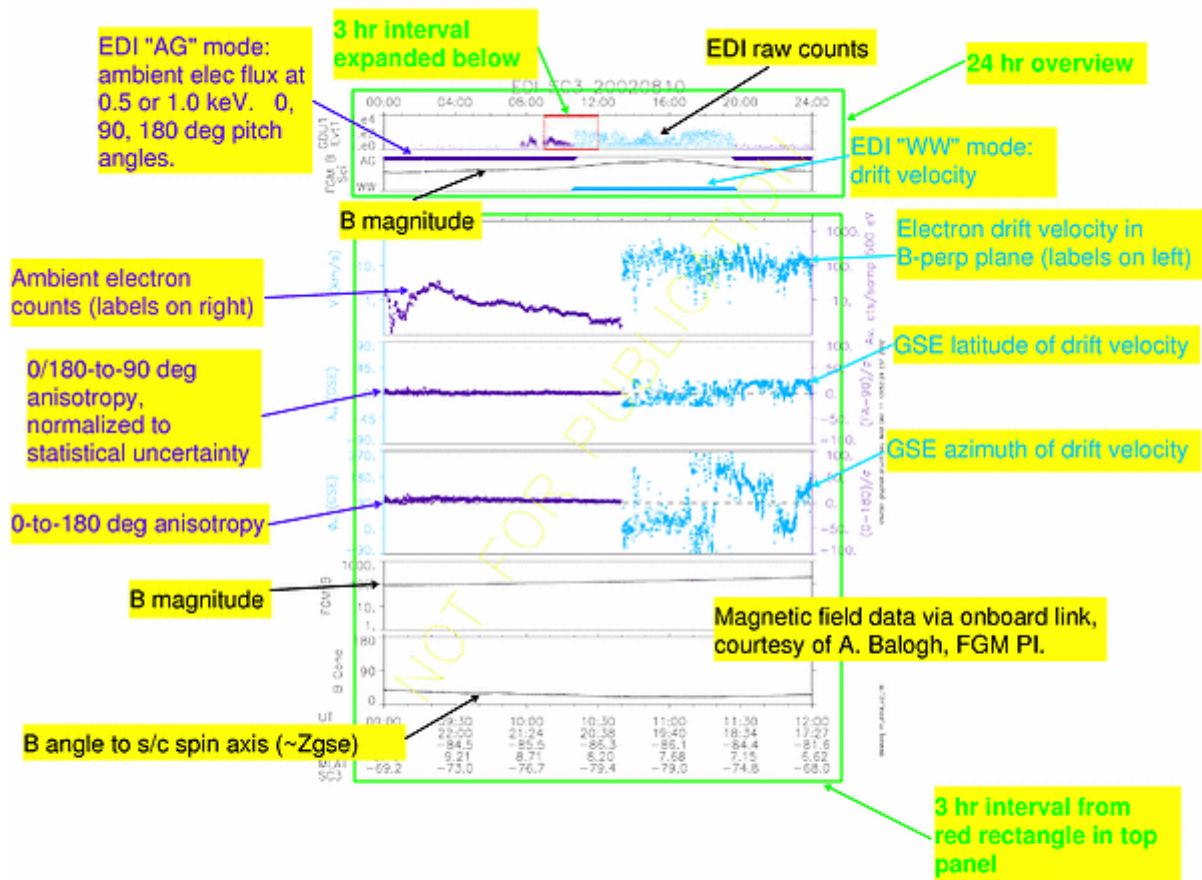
EDI "AG" mode: ambient elec flux at 0.5 or 1.0 keV. 0, 90, 180 deg pitch angles.

3 hr interval expanded below

EDI raw counts

24 hr overview

EDI SC3 20020810

00:00 04:00 08:00 12:00 16:00 20:00 24:00

AG

WW

EDI "WW" mode: drift velocity

B magnitude

Electron drift velocity in B-perp plane (labels on left)

Ambient electron counts (labels on right)

GSE latitude of drift velocity

0/180-to-90 deg anisotropy, normalized to statistical uncertainty

GSE azimuth of drift velocity

0-to-180 deg anisotropy

B magnitude

Magnetic field data via onboard link, courtesy of A. Balogh, FGM PI.

NOT FOR PUBLICATION

B angle to s/c spin axis (~Zgse)

UT 09:00 09:30 10:00 10:30 11:00 11:30 12:00
22:00 21:24 20:38 19:40 18:34 17:27
-84.5 -85.5 -86.3 -86.1 -84.4 -81.6
9.21 8.71 8.20 7.68 7.15 6.62
MLAT
SC3 -69.2 -73.0 -76.7 -79.4 -79.0 -74.8 -68.0

3 hr interval from red rectangle in top panel